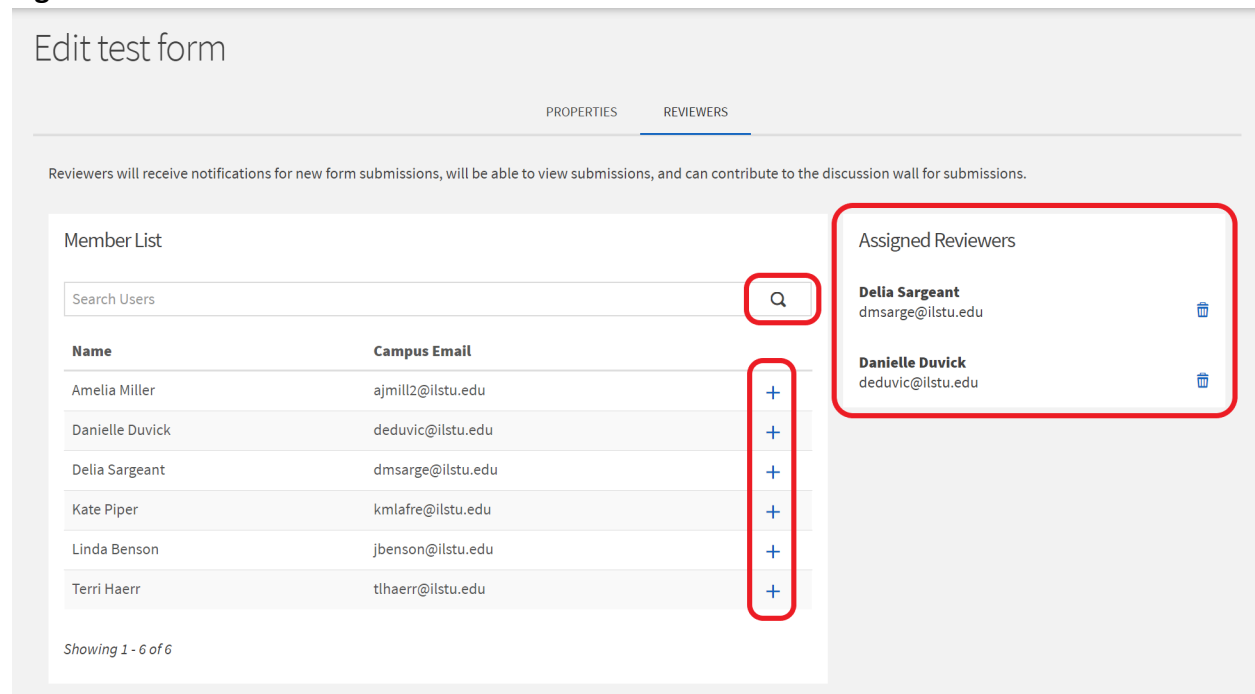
Edit test form

PROPERTIES REVIEWERS

Reviewers will receive notifications for new form submissions, will be able to view submissions, and can contribute to the discussion wall for submissions.

Member List

Search Users

| Name | Campus Email | |
|---|---|---|
| Amelia Miller | ajmill2@ilstu.edu | + |
| Danielle Duvick | deduvic@ilstu.edu | + |
| Delia Sargeant | dmsarge@ilstu.edu | + |
| Kate Piper | kmlafre@ilstu.edu | + |
| Linda Benson | jbenson@ilstu.edu | + |
| Terri Haerr | tlhaerr@ilstu.edu | + |

Showing 1 - 6 of 6

Assigned Reviewers

Delia Sargeant
dmsarge@ilstu.edu

Danielle Duvick
deduvic@ilstu.edu